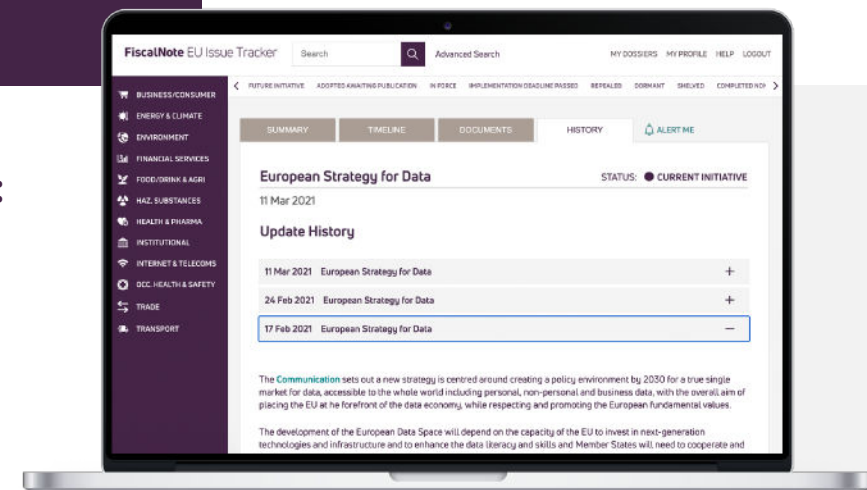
FiscalNote EU Issue Tracker

Search

Advanced Search

MY DOSSIERS MY PROFILE HELP LOGOUT

BUSINESS/CONSUMER
ENERGY & CLIMATE
ENVIRONMENT
FINANCIAL SERVICES
FOOD/DRINK & AGRI
HAZ. SUBSTANCES
HEALTH & PHARMA
INSTITUTIONAL
INTERNET & TELECOMS
OCC. HEALTH & SAFETY
TRADE
TRANSPORT

FUTURE INITIATIVE ADOPTED AWAITING PUBLICATION IN FORCE IMPLEMENTATION DEADLINE PASSED REPEALED DORMANT SHELVED COMPLETED NON

SUMMARY TIMELINE DOCUMENTS HISTORY ALERT ME

European Strategy for Data

STATUS: CURRENT INITIATIVE

11 Mar 2021

Update History

11 Mar 2021 European Strategy for Data +

24 Feb 2021 European Strategy for Data +

17 Feb 2021 European Strategy for Data –

The Communication sets out a new strategy is centred around creating a policy environment by 2030 for a true single market for data, accessible to the whole world including personal, non-personal and business data, with the overall aim of placing the EU at he forefront of the data economy, while respecting and promoting the European fundamental values.

The development of the European Data Space will depend on the capacity of the EU to invest in next-generation technologies and infrastructure and to enhance the data literacy and skills and Member States will need to cooperate and